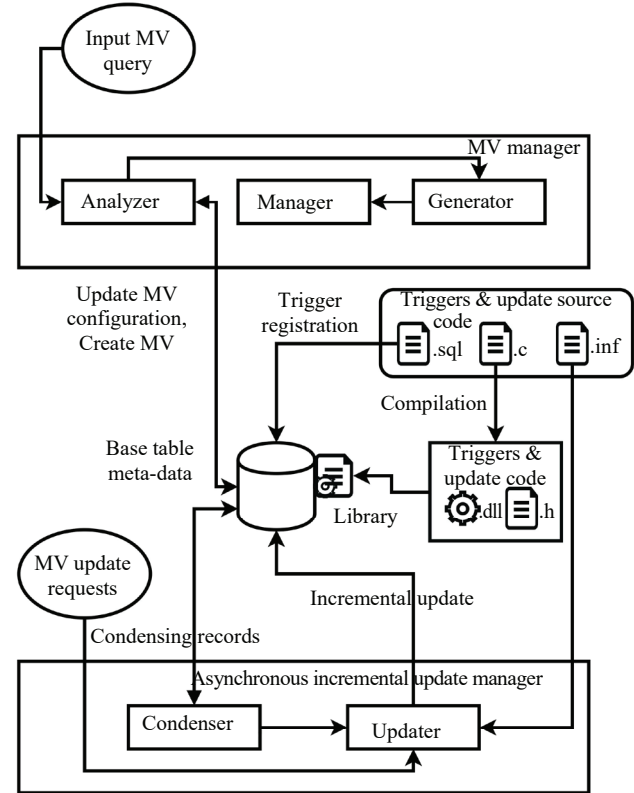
Input MV query

MV manager

Analyzer

Manager

Generator

Update MV configuration, Create MV

Trigger registration

Triggers & update source code

.sql

.c

.inf

Compilation

Base table meta-data

Triggers & update code

.dll

.h

Library

MV update requests

Incremental update

Condensing records

Asynchronous incremental update manager

Condenser

Updater